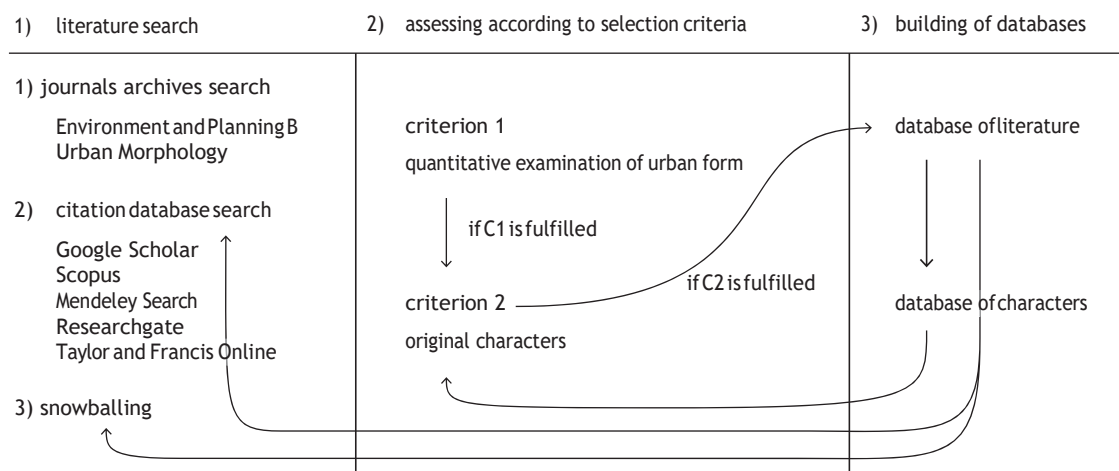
1) literature search

2) assessing according to selection criteria

3) building of databases

1) journals archives search

Environment and Planning B
Urban Morphology

2) citation database search

Google Scholar
Scopus
Mendeley Search
Researchgate
Taylor and Francis Online

3) snowballing

criterion 1

quantitative examination of urban form

if C1 is fulfilled

criterion 2

original characters

if C2 is fulfilled

database of literature

database of characters